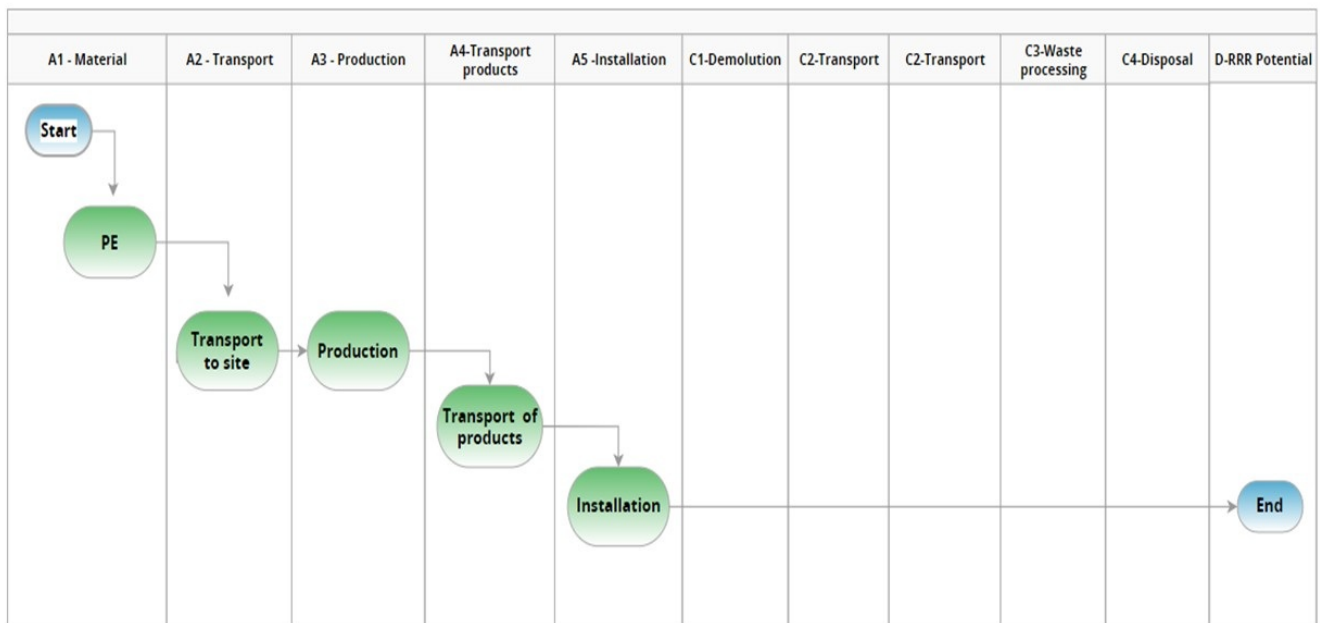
| A1 - Material | A2 - Transport | A3 - Production | A4-Transport products | A5 -Installation | C1-Demolution | C2-Transport | C2-Transport | C3-Waste processing | C4-Disposal | D-RRR Potential |
|---|---|---|---|---|---|---|---|---|---|---|

Start

PE

Transport to site

Production

Transport of products

Installation

End